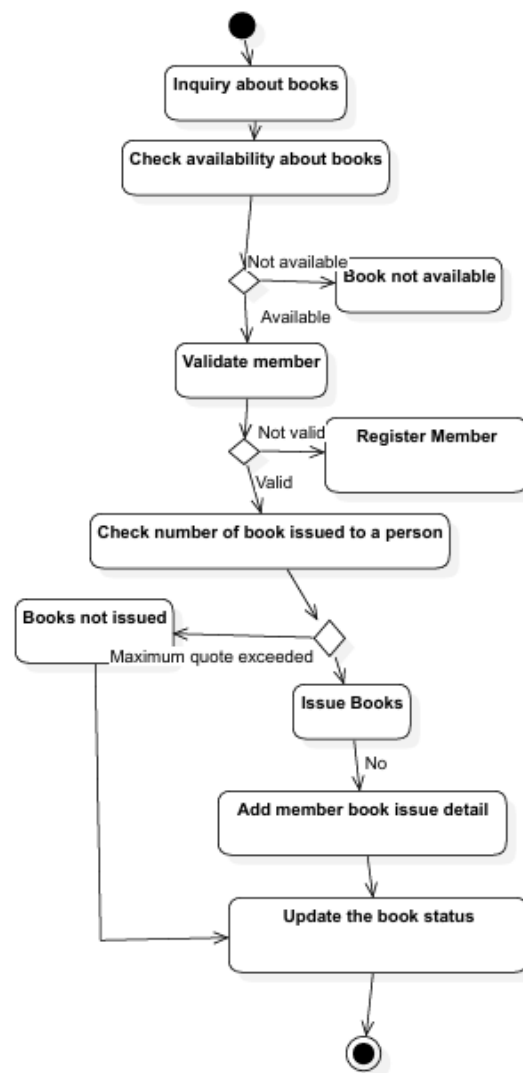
Inquiry about books

Check availability about books

Not available

Book not available

Available

Validate member

Not valid

Register Member

Valid

Check number of book issued to a person

Books not issued

Maximum quote exceeded

Issue Books

No

Add member book issue detail

Update the book status